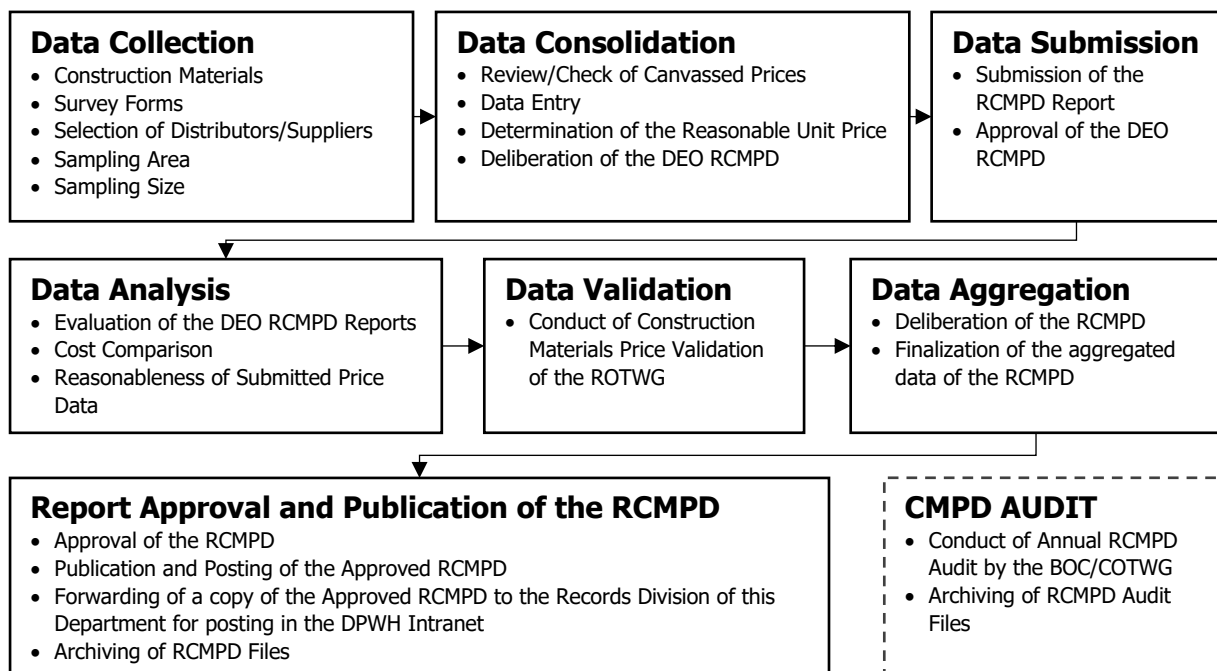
**Data Collection**
- Construction Materials
- Survey Forms
- Selection of Distributors/Suppliers
- Sampling Area
- Sampling Size

**Data Consolidation**
- Review/Check of Canvassed Prices
- Data Entry
- Determination of the Reasonable Unit Price
- Deliberation of the DEO RCMPD

**Data Submission**
- Submission of the RCMPD Report
- Approval of the DEO RCMPD

**Data Analysis**
- Evaluation of the DEO RCMPD Reports
- Cost Comparison
- Reasonableness of Submitted Price Data

**Data Validation**
- Conduct of Construction Materials Price Validation of the ROTWG

**Data Aggregation**
- Deliberation of the RCMPD
- Finalization of the aggregated data of the RCMPD

**Report Approval and Publication of the RCMPD**
- Approval of the RCMPD
- Publication and Posting of the Approved RCMPD
- Forwarding of a copy of the Approved RCMPD to the Records Division of this Department for posting in the DPWH Intranet
- Archiving of RCMPD Files

**CMPD AUDIT**
- Conduct of Annual RCMPD Audit by the BOC/COTWG
- Archiving of RCMPD Audit Files